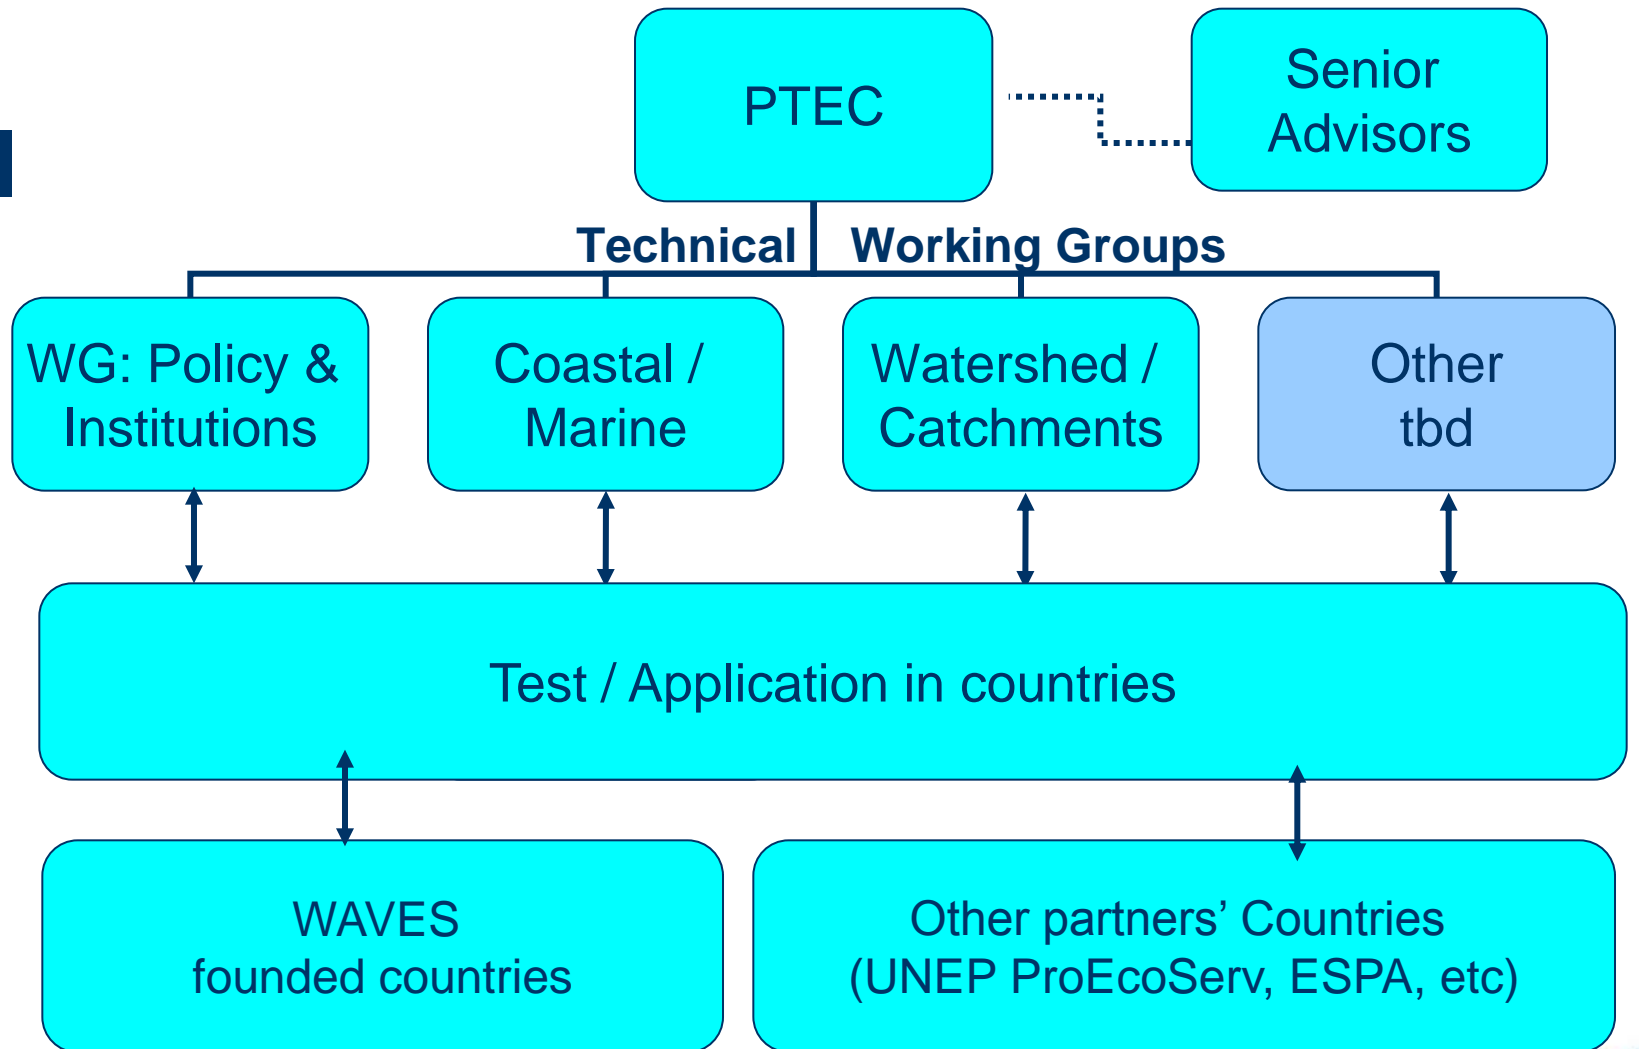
PTEC

Senior Advisors

Technical Working Groups

WG: Policy & Institutions

Coastal / Marine

Watershed / Catchments

Other tbd

Test / Application in countries

WAVES founded countries

Other partners' Countries (UNEP ProEcoServ, ESPA, etc)